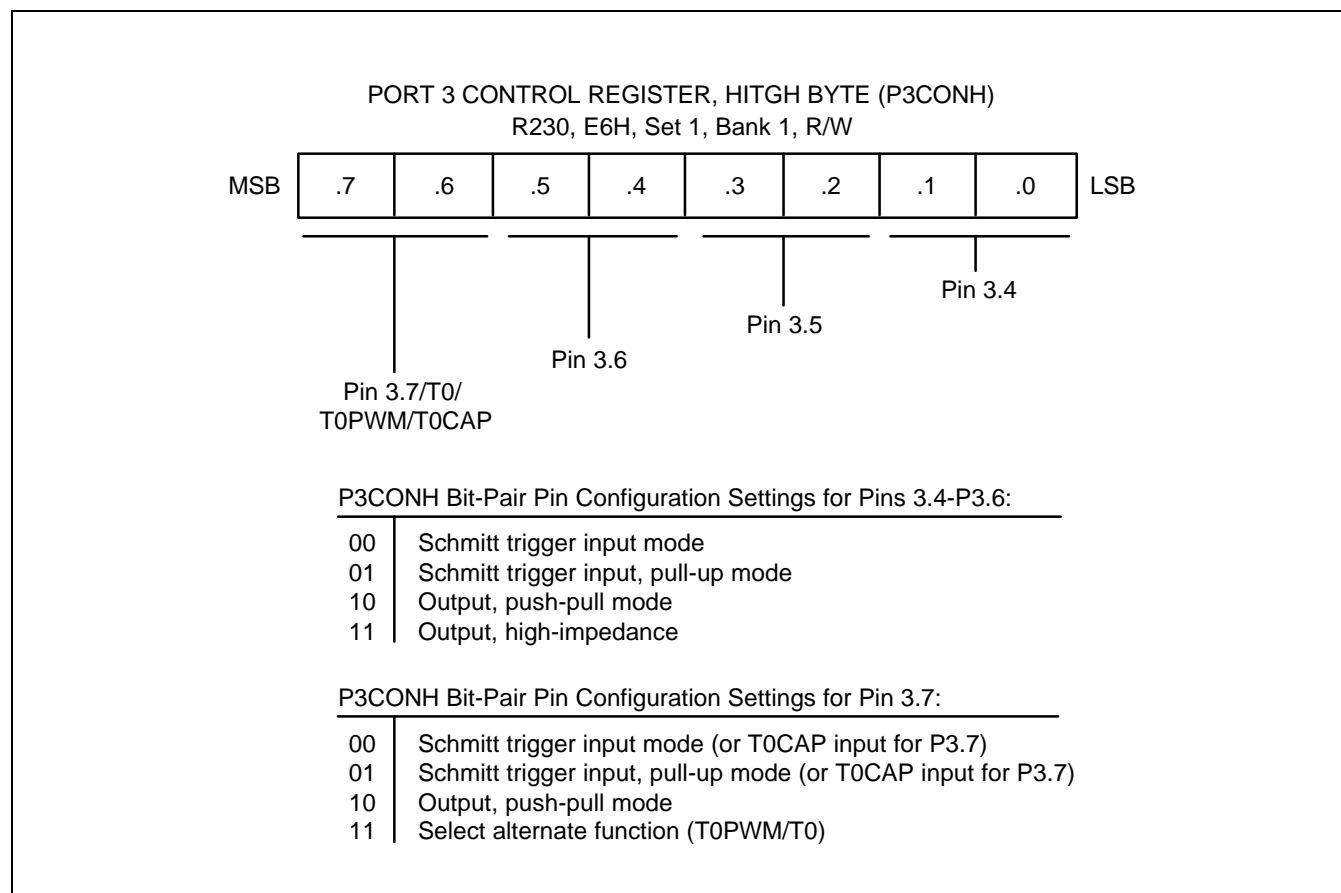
PORT 3 CONTROL REGISTER, HITGH BYTE (P3CONH)
R230, E6H, Set 1, Bank 1, R/W

| MSB | .7 | .6 | .5 | .4 | .3 | .2 | .1 | .0 | LSB |
|---|---|---|---|---|---|---|---|---|---|

Pin 3.4

Pin 3.5

Pin 3.6

Pin 3.7/T0/ T0PWM/T0CAP

P3CONH Bit-Pair Pin Configuration Settings for Pins 3.4-P3.6:

| | |
|---|---|
| 00 | Schmitt trigger input mode |
| 01 | Schmitt trigger input, pull-up mode |
| 10 | Output, push-pull mode |
| 11 | Output, high-impedance |

P3CONH Bit-Pair Pin Configuration Settings for Pin 3.7:

| | |
|---|---|
| 00 | Schmitt trigger input mode (or T0CAP input for P3.7) |
| 01 | Schmitt trigger input, pull-up mode (or T0CAP input for P3.7) |
| 10 | Output, push-pull mode |
| 11 | Select alternate function (T0PWM/T0) |